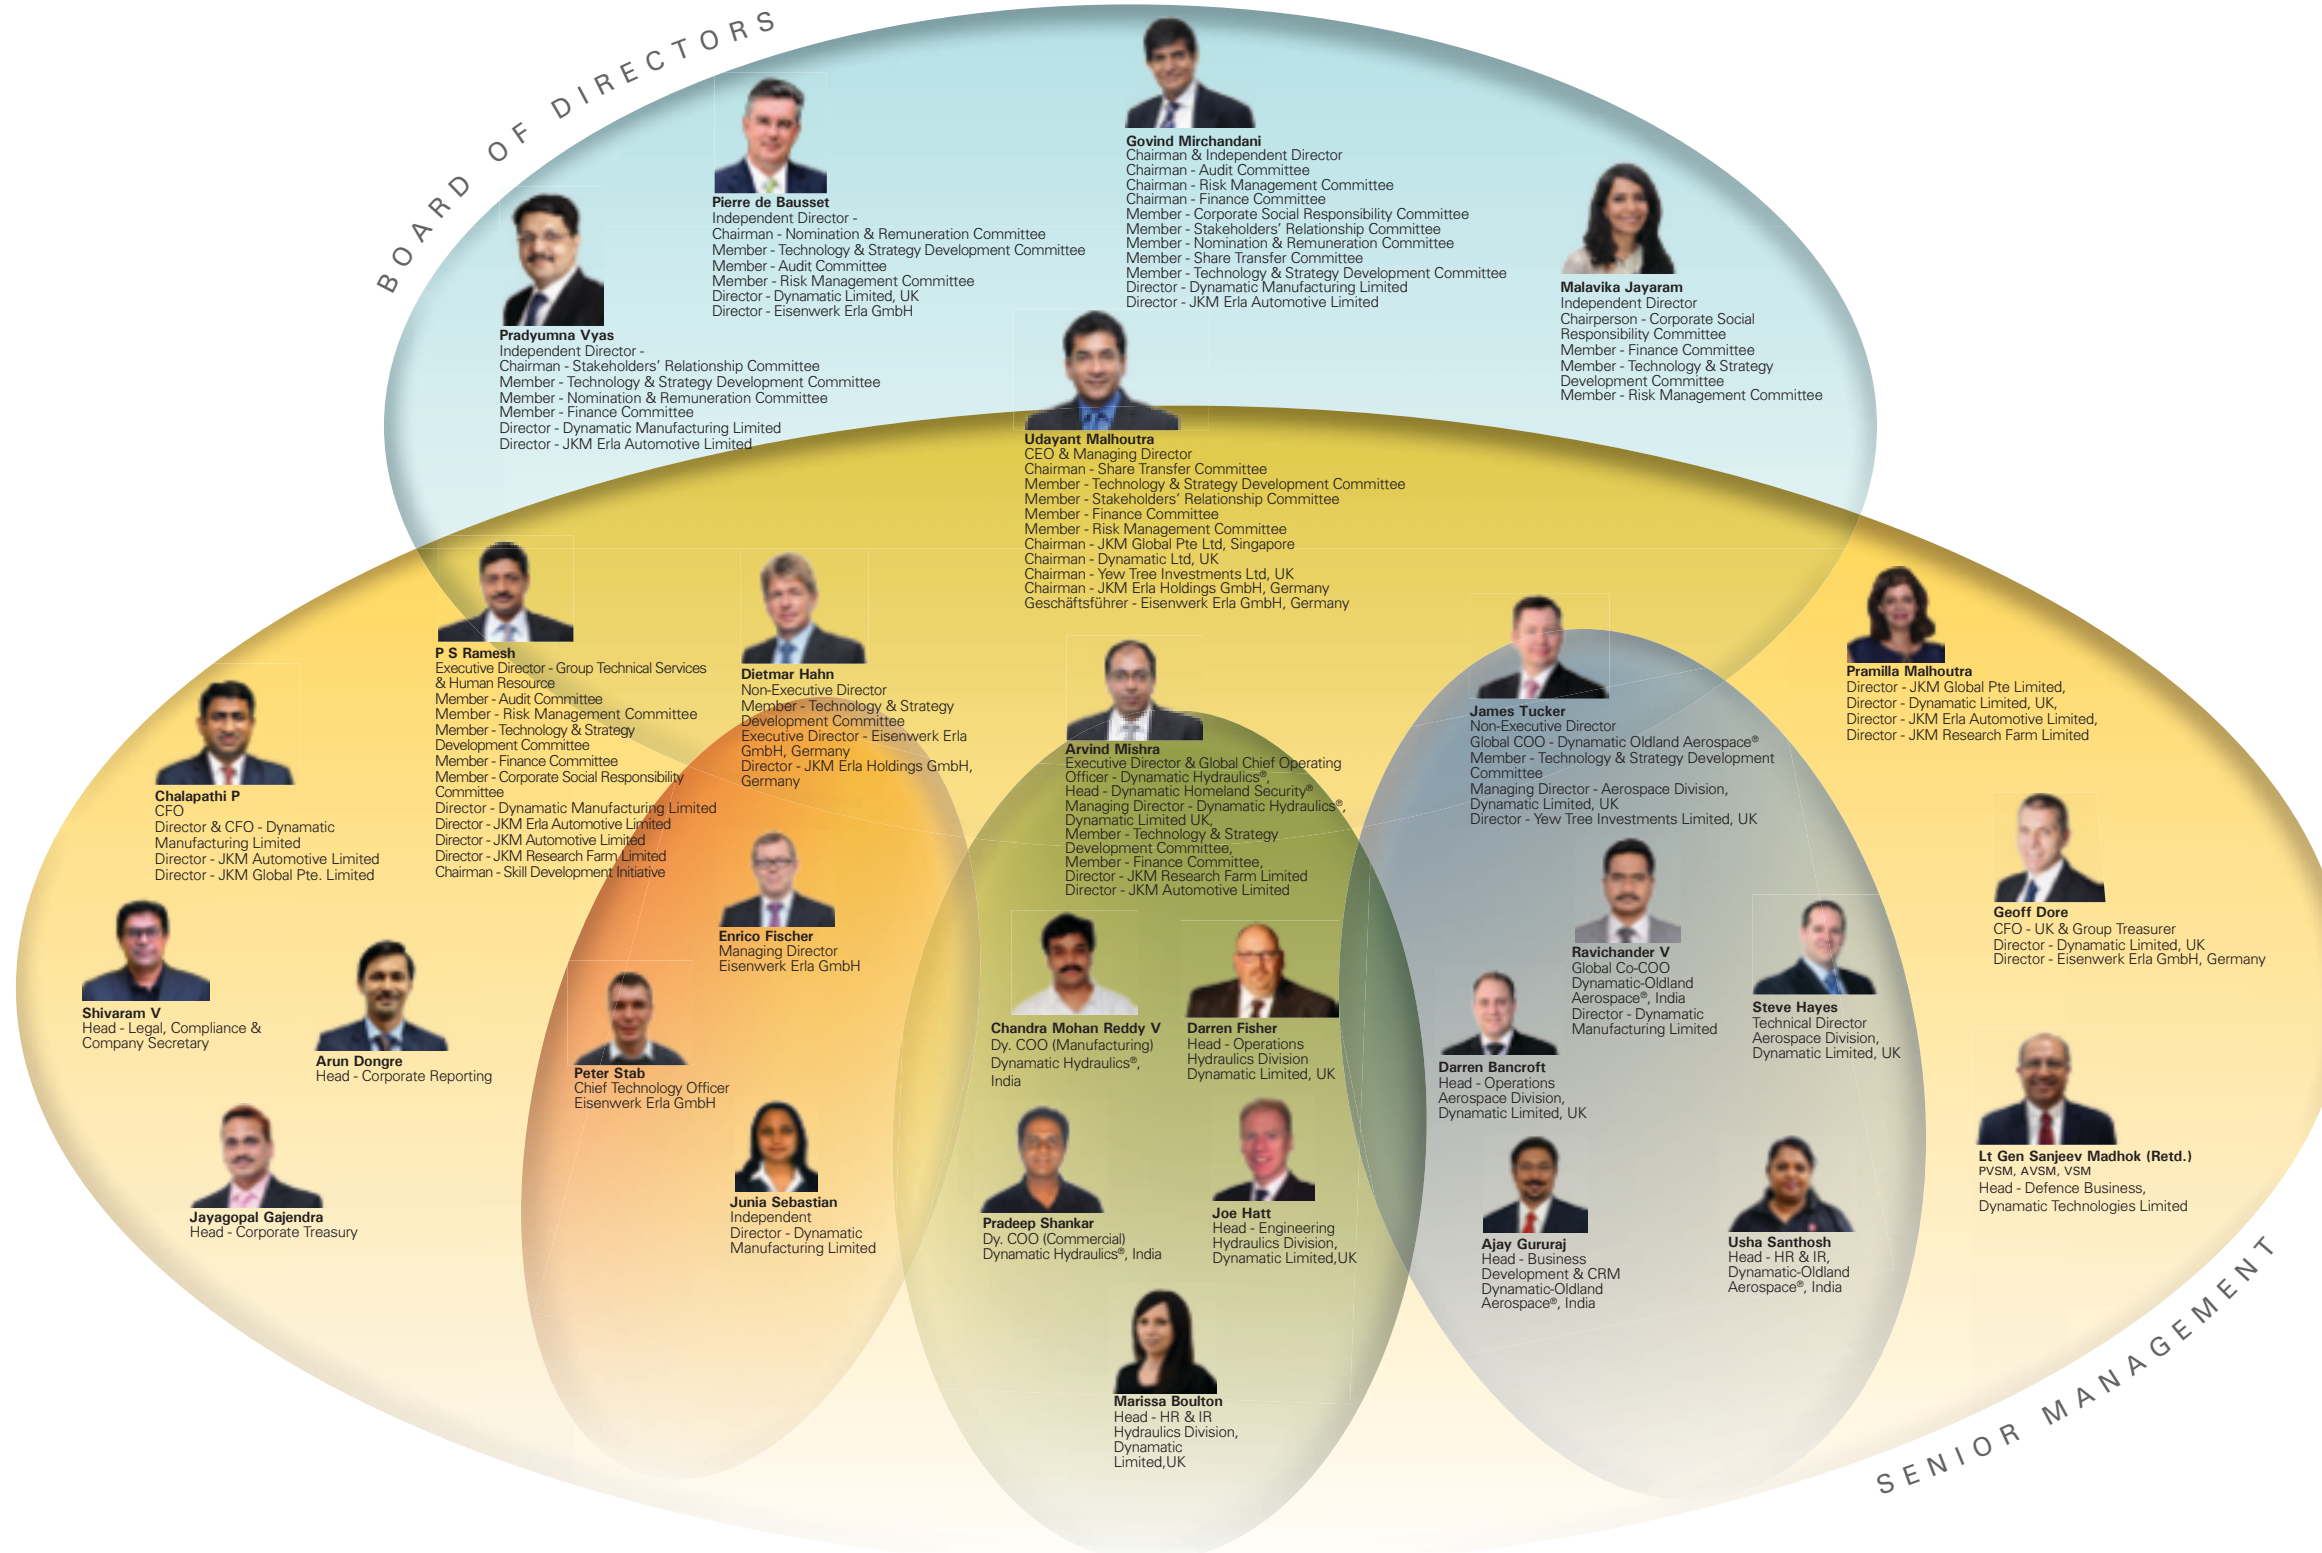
BOARD OF DIRECTORS

Govind Mirchandani
Chairman & Independent Director
Chairman - Audit Committee
Chairman - Risk Management Committee
Chairman - Finance Committee
Member - Corporate Social Responsibility Committee
Member - Stakeholders' Relationship Committee
Member - Nomination & Remuneration Committee
Member - Share Transfer Committee
Member - Technology & Strategy Development Committee
Director - Dynamatic Manufacturing Limited
Director - JKM Erla Automotive Limited

Pierre de Bausset
Independent Director -
Chairman - Nomination & Remuneration Committee
Member - Technology & Strategy Development Committee
Member - Audit Committee
Member - Risk Management Committee
Director - Dynamatic Limited, UK
Director - Eisenwerk Erla GmbH

Pradyumna Vyas
Independent Director -
Chairman - Stakeholders' Relationship Committee
Member - Technology & Strategy Development Committee
Member - Nomination & Remuneration Committee
Member - Finance Committee
Director - Dynamatic Manufacturing Limited
Director - JKM Erla Automotive Limited

Malavika Jayaram
Independent Director
Chairperson - Corporate Social Responsibility Committee
Member - Finance Committee
Member - Technology & Strategy Development Committee
Member - Risk Management Committee

Udayant Malhoutra
CEO & Managing Director
Chairman - Share Transfer Committee
Member - Technology & Strategy Development Committee
Member - Stakeholders' Relationship Committee
Member - Finance Committee
Member - Risk Management Committee
Chairman - JKM Global Pte Ltd, Singapore
Chairman - Dynamatic Ltd, UK
Chairman - Yew Tree Investments Ltd, UK
Chairman - JKM Erla Holdings GmbH, Germany
Geschäftsführer - Eisenwerk Erla GmbH, Germany

P S Ramesh
Executive Director - Group Technical Services & Human Resource
Member - Audit Committee
Member - Risk Management Committee
Member - Technology & Strategy Development Committee
Member - Finance Committee
Member - Corporate Social Responsibility Committee
Director - Dynamatic Manufacturing Limited
Director - JKM Erla Automotive Limited
Director - JKM Automotive Limited
Director - JKM Research Farm Limited
Chairman - Skill Development Initiative

Dietmar Hahn
Non-Executive Director
Member - Technology & Strategy Development Committee
Executive Director - Eisenwerk Erla GmbH, Germany
Director - JKM Erla Holdings GmbH, Germany

Pramilla Malhoutra
Director - JKM Global Pte Limited,
Director - Dynamatic Limited, UK,
Director - JKM Erla Automotive Limited,
Director - JKM Research Farm Limited

James Tucker
Non-Executive Director
Global COO - Dynamatic Oldland Aerospace®
Member - Technology & Strategy Development Committee
Managing Director - Aerospace Division, Dynamatic Limited, UK
Director - Yew Tree Investments Limited, UK

Arvind Mishra
Executive Director & Global Chief Operating Officer - Dynamatic Hydraulics®,
Head - Dynamatic Homeland Security®
Managing Director - Dynamatic Hydraulics®, Dynamatic Limited UK,
Member - Technology & Strategy Development Committee,
Member - Finance Committee,
Director - JKM Research Farm Limited
Director - JKM Automotive Limited

Chalapathi P
CFO
Director & CFO - Dynamatic Manufacturing Limited
Director - JKM Automotive Limited
Director - JKM Global Pte. Limited

Enrico Fischer
Managing Director
Eisenwerk Erla GmbH

Geoff Dore
CFO - UK & Group Treasurer
Director - Dynamatic Limited, UK
Director - Eisenwerk Erla GmbH, Germany

Ravichander V
Global Co-COO
Dynamatic-Oldland Aerospace®, India
Director - Dynamatic Manufacturing Limited

Steve Hayes
Technical Director
Aerospace Division,
Dynamatic Limited, UK

Shivaram V
Head - Legal, Compliance & Company Secretary

Arun Dongre
Head - Corporate Reporting

Peter Stab
Chief Technology Officer
Eisenwerk Erla GmbH

Chandra Mohan Reddy V
Dy. COO (Manufacturing)
Dynamatic Hydraulics®,
India

Darren Fisher
Head - Operations
Hydraulics Division
Dynamatic Limited, UK

Darren Bancroft
Head - Operations
Aerospace Division,
Dynamatic Limited, UK

Lt Gen Sanjeev Madhok (Retd.)
PVSM, AVSM, VSM
Head - Defence Business,
Dynamatic Technologies Limited

Jayagopal Gajendra
Head - Corporate Treasury

Junia Sebastian
Independent Director - Dynamatic Manufacturing Limited

Pradeep Shankar
Dy. COO (Commercial)
Dynamatic Hydraulics®, India

Joe Hatt
Head - Engineering
Hydraulics Division,
Dynamatic Limited,UK

Ajay Gururaj
Head - Business Development & CRM
Dynamatic-Oldland Aerospace®, India

Usha Santhosh
Head - HR & IR,
Dynamatic-Oldland Aerospace®, India

Marissa Boulton
Head - HR & IR
Hydraulics Division,
Dynamatic Limited,UK

SENIOR MANAGEMENT